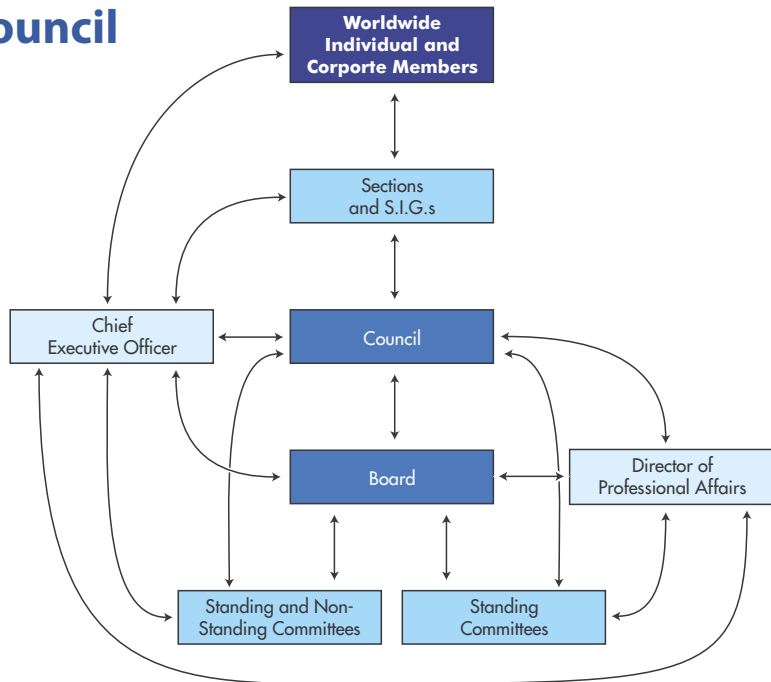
ouncil

Worldwide Individual and Corporte Members

Sections and S.I.G.s

Chief Executive Officer

Council

Board

Director of Professional Affairs

Standing and Non-Standing Committees

Standing Committees